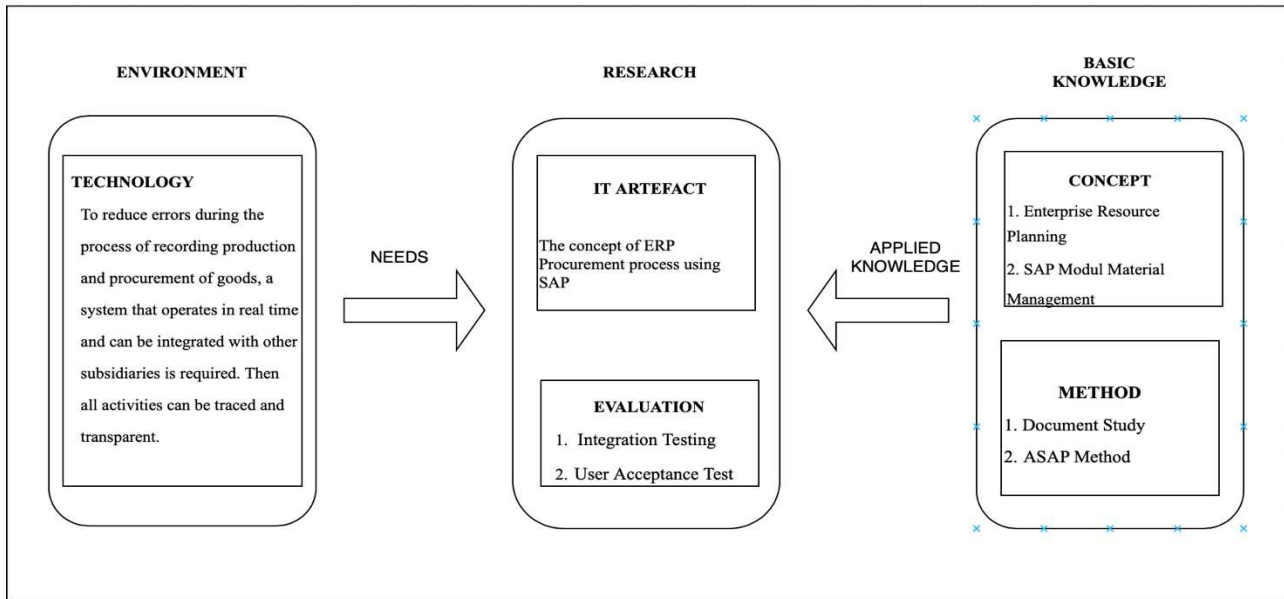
ENVIRONMENT

TECHNOLOGY

To reduce errors during the process of recording production and procurement of goods, a system that operates in real time and can be integrated with other subsidiaries is required. Then all activities can be traced and transparent.

NEEDS

RESEARCH

IT ARTEFACT

The concept of ERP Procurement process using SAP

EVALUATION

1. Integration Testing

2. User Acceptance Test

APPLIED KNOWLEDGE

BASIC KNOWLEDGE

CONCEPT

1. Enterprise Resource Planning

2. SAP Modul Material Management

METHOD

1. Document Study

2. ASAP Method